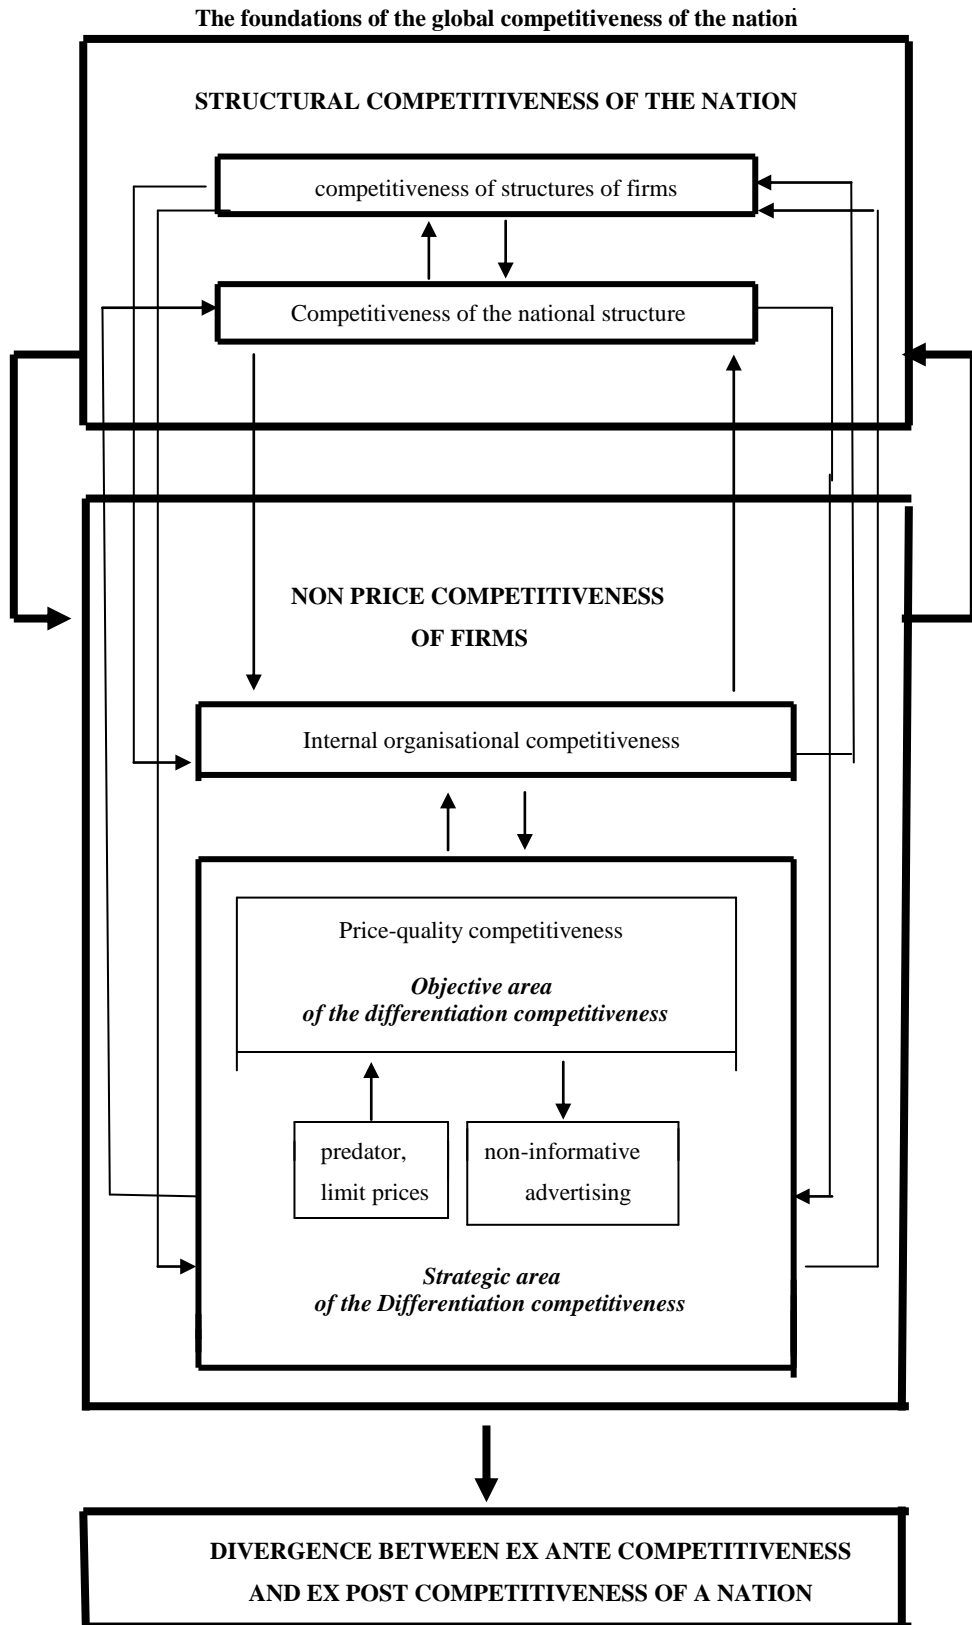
The foundations of the global competitiveness of the nation

STRUCTURAL COMPETITIVENESS OF THE NATION

competitiveness of structures of firms

Competitiveness of the national structure

NON PRICE COMPETITIVENESS OF FIRMS

Internal organisational competitiveness

Price-quality competitiveness

*Objective area of the differentiation competitiveness*

predator, limit prices

non-informative advertising

*Strategic area of the Differentiation competitiveness*

DIVERGENCE BETWEEN EX ANTE COMPETITIVENESS AND EX POST COMPETITIVENESS OF A NATION